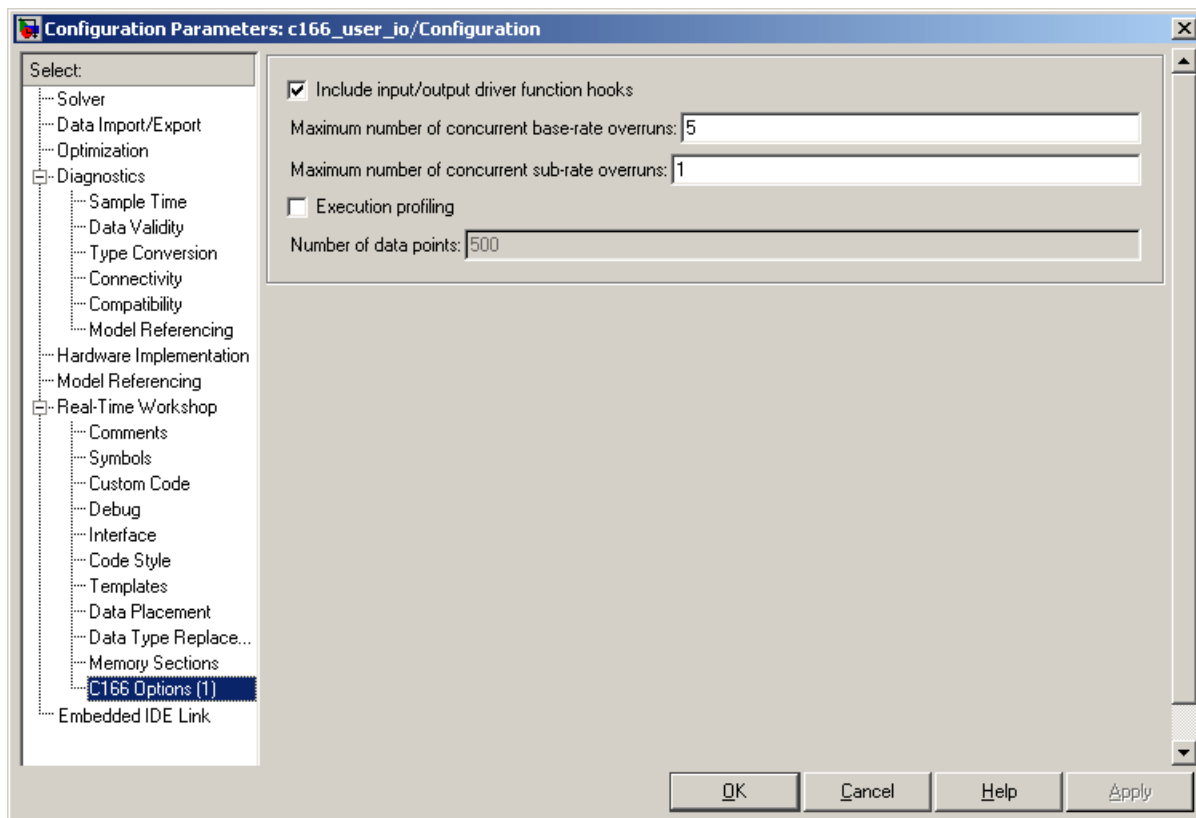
Configuration Parameters: c166_user_io/Configuration

Select:
Solver
Data Import/Export
Optimization
Diagnostics
Sample Time
Data Validity
Type Conversion
Connectivity
Compatibility
Model Referencing
Hardware Implementation
Model Referencing
Real-Time Workshop
Comments
Symbols
Custom Code
Debug
Interface
Code Style
Templates
Data Placement
Data Type Replace...
Memory Sections
C166 Options (1)
Embedded IDE Link

Include input/output driver function hooks
Maximum number of concurrent base-rate overruns: 5
Maximum number of concurrent sub-rate overruns: 1
Execution profiling
Number of data points: 500

OK
Cancel
Help
Apply